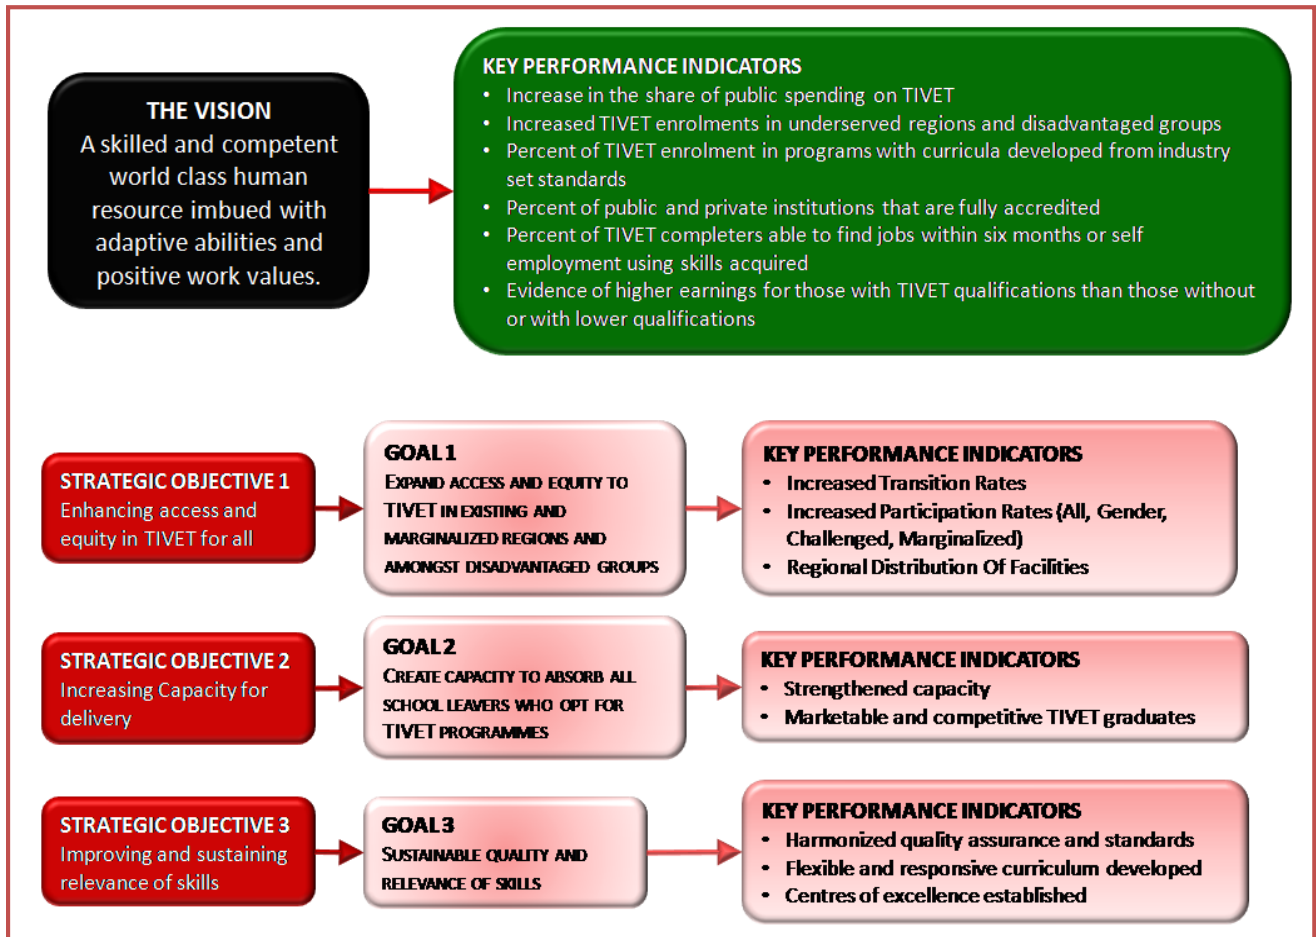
THE VISION
A skilled and competent world class human resource imbued with adaptive abilities and positive work values.

KEY PERFORMANCE INDICATORS
- Increase in the share of public spending on TIVET
- Increased TIVET enrolments in underserved regions and disadvantaged groups
- Percent of TIVET enrolment in programs with curricula developed from industry set standards
- Percent of public and private institutions that are fully accredited
- Percent of TIVET completers able to find jobs within six months or self employment using skills acquired
- Evidence of higher earnings for those with TIVET qualifications than those without or with lower qualifications

STRATEGIC OBJECTIVE 1
Enhancing access and equity in TIVET for all

GOAL 1
EXPAND ACCESS AND EQUITY TO TIVET IN EXISTING AND MARGINALIZED REGIONS AND AMONGST DISADVANTAGED GROUPS

KEY PERFORMANCE INDICATORS
- Increased Transition Rates
- Increased Participation Rates (All, Gender, Challenged, Marginalized)
- Regional Distribution Of Facilities

STRATEGIC OBJECTIVE 2
Increasing Capacity for delivery

GOAL 2
CREATE CAPACITY TO ABSORB ALL SCHOOL LEAVERS WHO OPT FOR TIVET PROGRAMMES

KEY PERFORMANCE INDICATORS
- Strengthened capacity
- Marketable and competitive TIVET graduates

STRATEGIC OBJECTIVE 3
Improving and sustaining relevance of skills

GOAL 3
SUSTAINABLE QUALITY AND RELEVANCE OF SKILLS

KEY PERFORMANCE INDICATORS
- Harmonized quality assurance and standards
- Flexible and responsive curriculum developed
- Centres of excellence established